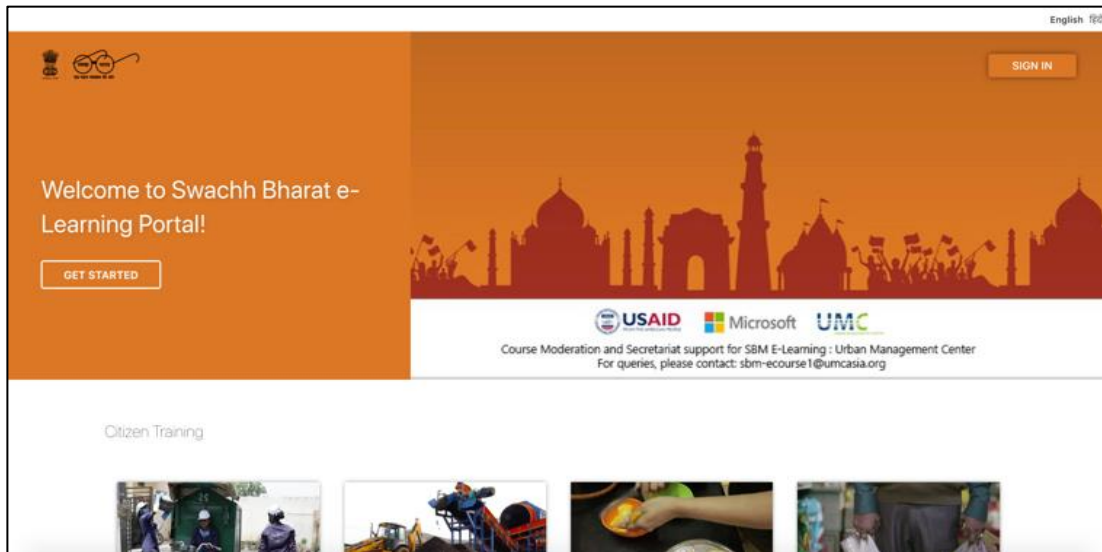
English हिं

SIGN IN

Welcome to Swachh Bharat e-Learning Portal!

GET STARTED

USAID Microsoft UMC

Course Moderation and Secretariat support for SBM E-Learning : Urban Management Center
For queries, please contact: sbm-ecourse1@umcasia.org

Citizen Training